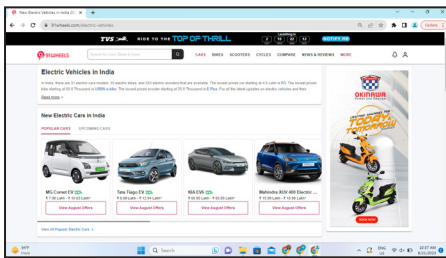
New Electric Vehicles in India 20 ×

91wheels.com/electric-vehicles

Update

TVS RIDE TO THE TOP OF THRILL

Launching in 2 10 22 12

NOTIFY ME

91WHEELS

Search for Cars, Bikes & Scooters

CARS BIKES SCOOTERS CYCLES COMPARE NEWS & REVIEWS MORE

Electric Vehicles in India

In India, there are 31 electric car models, 33 electric bikes, and 263 electric scooters that are available. The lowest priced car starting at ₹ 3 Lakh is MG. The lowest priced bike starting at 55.9 Thousand is URBN e-bike. The lowest priced scooter starting at 35.9 Thousand is E Plus. For all the latest updates on electric vehicles and their

Read more

New Electric Cars in India

POPULAR CARS UPCOMING CARS

MG Comet EV
₹ 7.98 Lakh - ₹ 10.63 Lakh*
View August Offers

Tata Tiago EV
₹ 8.69 Lakh - ₹ 12.04 Lakh*
View August Offers

KIA EV6
₹ 60.95 Lakh - ₹ 65.95 Lakh*
View August Offers

Mahindra XUV 400 Electric ...
₹ 15.99 Lakh - ₹ 18.99 Lakh*
View August Offers

View All Popular Electric Cars

OKINAWA
BOOK NOW

Search

ENG US

10:07 AM
8/21/2023